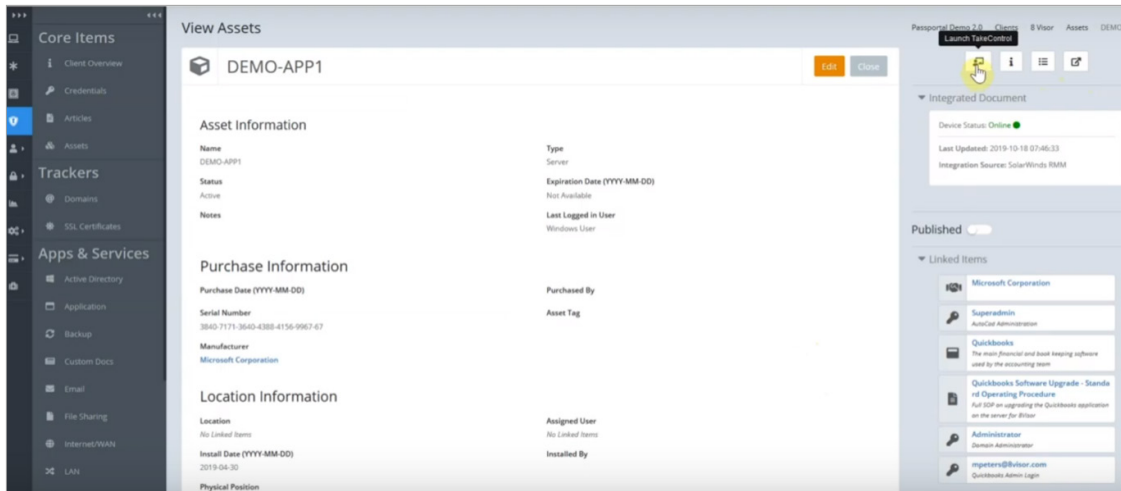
Core Items

Client Overview

Credentials

Articles

Assets

Trackers

Domains

SSL Certificates

Apps & Services

Active Directory

Application

Backup

Custom Docs

Email

File Sharing

Internet/WAN

LAN

View Assets

DEMO-APP1

Edit Close

Asset Information

Name
DEMO-APP1

Type
Server

Status
Active

Expiration Date (YYYY-MM-DD)
Not Available

Notes

Last Logged in User
Windows User

Purchase Information

Purchase Date (YYYY-MM-DD)

Purchased By

Serial Number
3840-7171-3640-4388-4156-9967-67

Asset Tag

Manufacturer
Microsoft Corporation

Location Information

Location
No Linked Items

Assigned User
No Linked Items

Install Date (YYYY-MM-DD)
2019-04-30

Installed By

Physical Position

Passportal Demo 2.0 Clients 8 Visor Assets DEMO

Launch TakeControl

Integrated Document

Device Status: Online

Last Updated: 2019-10-18 07:46:33

Integration Source: SolarWinds RMM

Published

Linked Items

Microsoft Corporation

Superadmin
AutoCad Administration

Quickbooks
The main financial and book keeping software used by the accounting team

Quickbooks Software Upgrade - Standard Operating Procedure
Full SOP on upgrading the Quickbooks application on the server for 8Visor

Administrator
Domain Administrator

mpeters@8visor.com
Quickbooks Admin Login